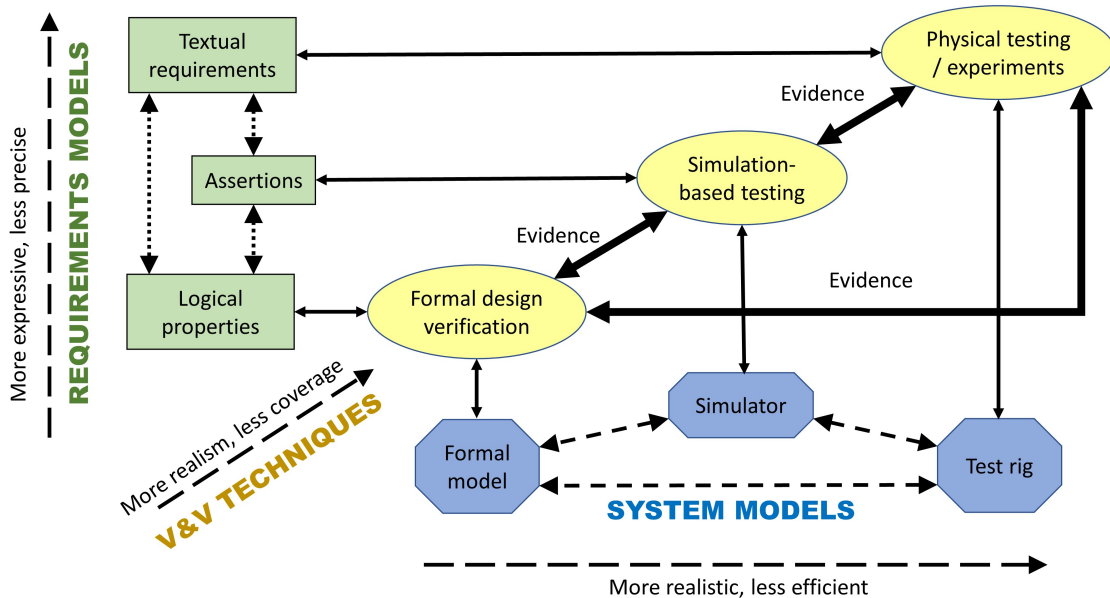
More expressive, less precise

REQUIREMENTS MODELS

Textual requirements

Physical testing / experiments

Evidence

Assertions

Simulation-based testing

Evidence

Evidence

Logical properties

Formal design verification

More realism, less coverage

V&V TECHNIQUES

Simulator

Formal model

Test rig

SYSTEM MODELS

More realistic, less efficient